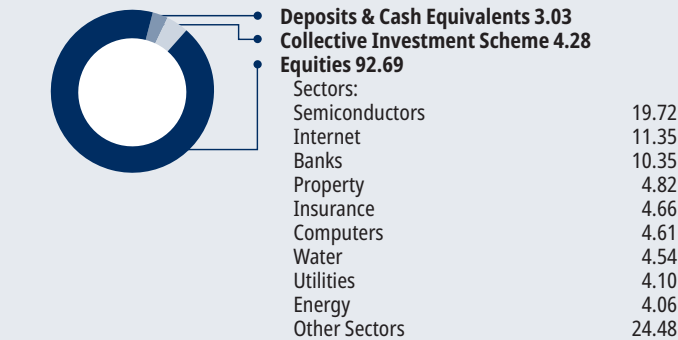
Deposits & Cash Equivalents 3.03
Collective Investment Scheme 4.28
Equities 92.69

Sectors:

| | |
|---|---|
| Semiconductors | 19.72 |
| Internet | 11.35 |
| Banks | 10.35 |
| Property | 4.82 |
| Insurance | 4.66 |
| Computers | 4.61 |
| Water | 4.54 |
| Utilities | 4.10 |
| Energy | 4.06 |
| Other Sectors | 24.48 |